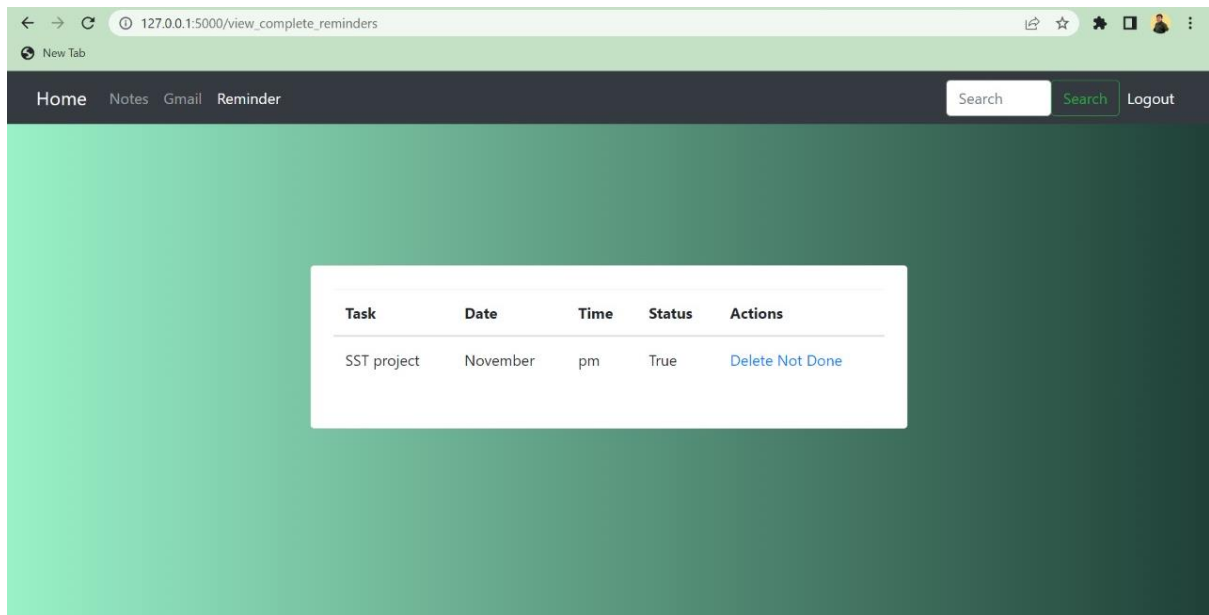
127.0.0.1:5000/view_complete_reminders

New Tab

Home Notes Gmail Reminder

Search Search Logout

| Task | Date | Time | Status | Actions |
|---|---|---|---|---|
| SST project | November | pm | True | Delete Not Done |